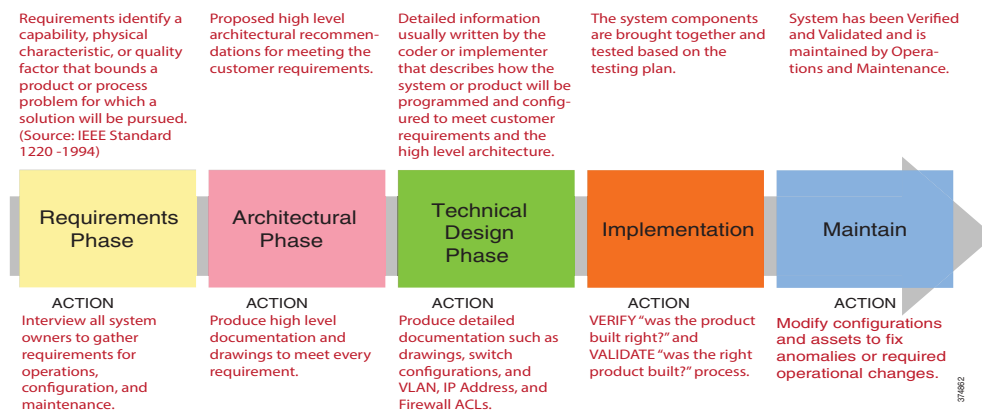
Requirements identify a capability, physical characteristic, or quality factor that bounds a product or process problem for which a solution will be pursued. (Source: IEEE Standard 1220 -1994)

Proposed high level architectural recommendations for meeting the customer requirements.

Detailed information usually written by the coder or implementer that describes how the system or product will be programmed and configured to meet customer requirements and the high level architecture.

The system components are brought together and tested based on the testing plan.

System has been Verified and Validated and is maintained by Operations and Maintenance.

Requirements Phase

Architectural Phase

Technical Design Phase

Implementation

Maintain

ACTION
Interview all system owners to gather requirements for operations, configuration, and maintenance.

ACTION
Produce high level documentation and drawings to meet every requirement.

ACTION
Produce detailed documentation such as drawings, switch configurations, and VLAN, IP Address, and Firewall ACLs.

ACTION
VERIFY "was the product built right?" and VALIDATE "was the right product built?" process.

ACTION
Modify configurations and assets to fix anomalies or required operational changes.

374862